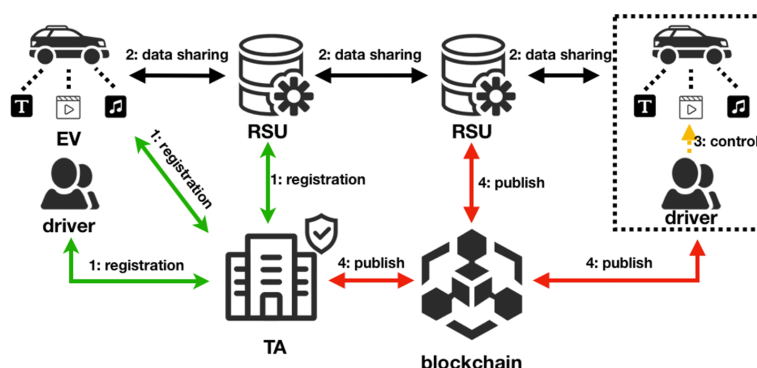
2: data sharing

2: data sharing

2: data sharing

T

EV

1: registration

RSU

RSU

T

3: control

driver

1: registration

4: publish

driver

1: registration

4: publish

4: publish

TA

blockchain